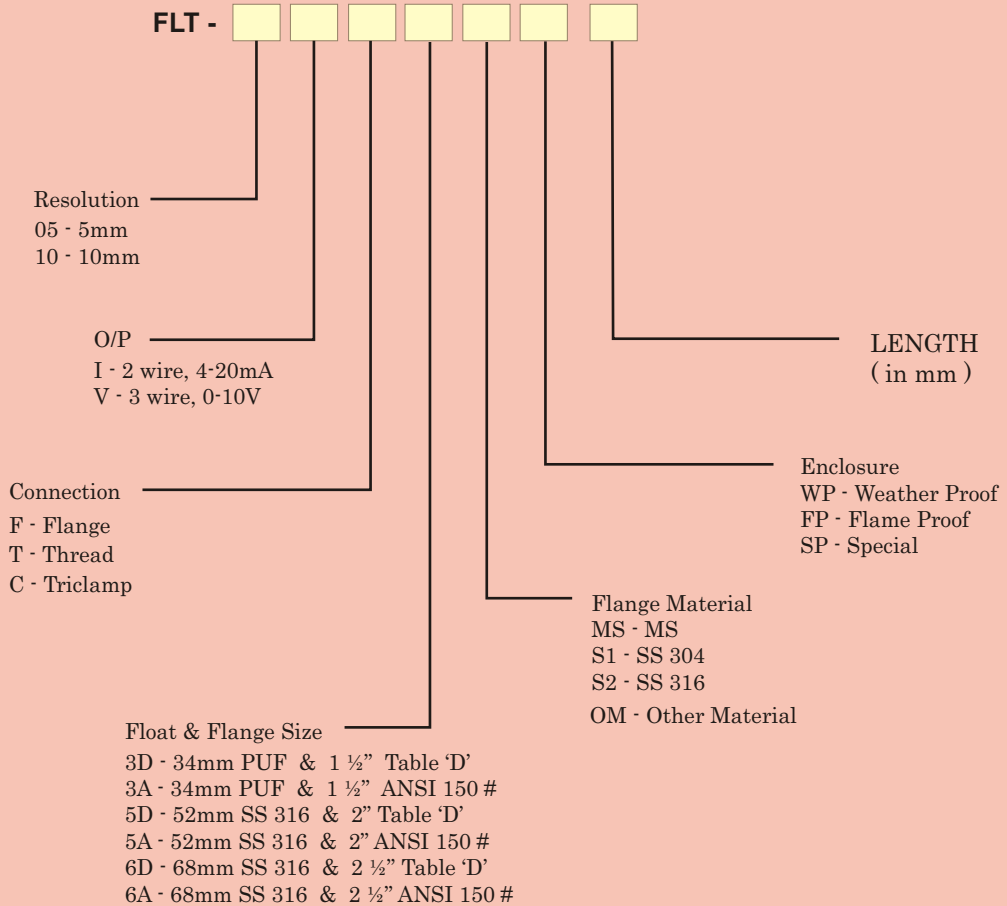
FLT -

Resolution
05 - 5mm
10 - 10mm

O/P
I - 2 wire, 4-20mA
V - 3 wire, 0-10V

LENGTH
( in mm )

Enclosure
WP - Weather Proof
FP - Flame Proof
SP - Special

Connection
F - Flange
T - Thread
C - Triclamp

Flange Material
MS - MS
S1 - SS 304
S2 - SS 316
OM - Other Material

Float & Flange Size
3D - 34mm PUF & 1 ½" Table 'D'
3A - 34mm PUF & 1 ½" ANSI 150 #
5D - 52mm SS 316 & 2" Table 'D'
5A - 52mm SS 316 & 2" ANSI 150 #
6D - 68mm SS 316 & 2 ½" Table 'D'
6A - 68mm SS 316 & 2 ½" ANSI 150 #